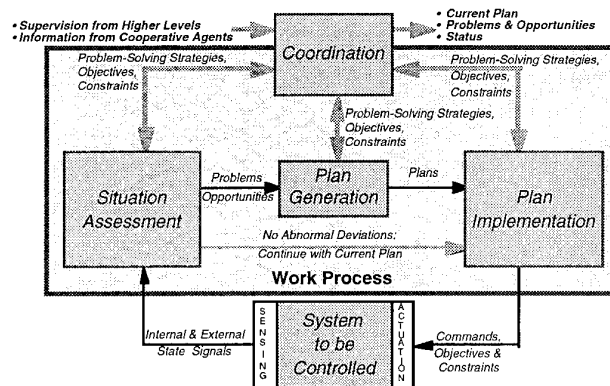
• Supervision from Higher Levels
• Information from Cooperative Agents

Coordination

• Current Plan
• Problems & Opportunities
• Status

Problem-Solving Strategies, Objectives, Constraints

Problem-Solving Strategies, Objectives, Constraints

Problem-Solving Strategies, Objectives, Constraints

Situation Assessment

Problems
Opportunities

Plan Generation

Plans

Plan Implementation

No Abnormal Deviations: Continue with Current Plan

Work Process

SENSING

System to be Controlled

ACTUATION

Internal & External State Signals

Commands, Objectives & Constraints